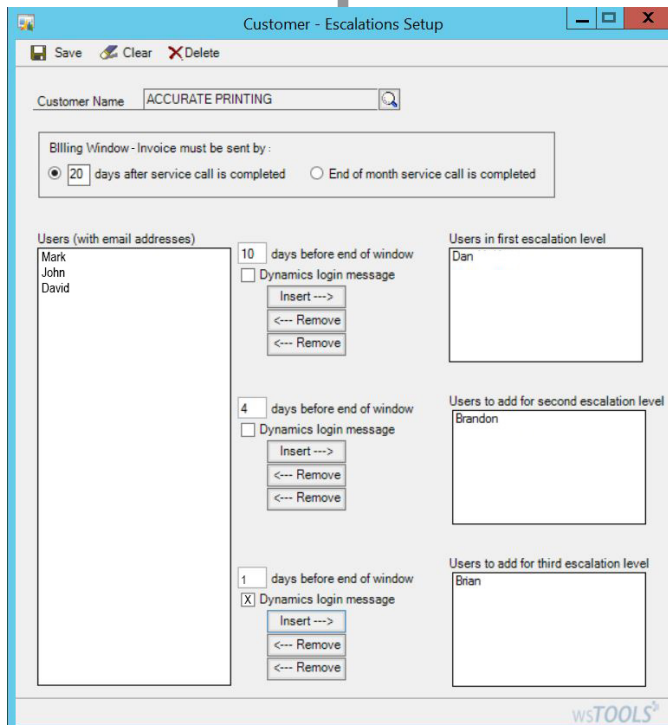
Customer - Escalations Setup

Save Clear Delete

Customer Name ACCURATE PRINTING

BIlling Window - Invoice must be sent by :
20 days after service call is completed
End of month service call is completed

Users (with email addresses)
Mark
John
David

10 days before end of window
Dynamics login message
Insert --->
<--- Remove
<--- Remove

Users in first escalation level
Dan

4 days before end of window
Dynamics login message
Insert --->
<--- Remove
<--- Remove

Users to add for second escalation level
Brandon

1 days before end of window
X Dynamics login message
Insert --->
<--- Remove
<--- Remove

Users to add for third escalation level
Brian

wsTOOLS